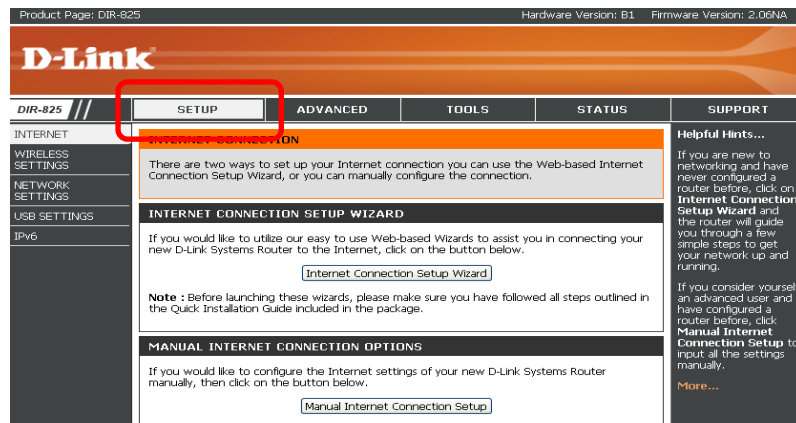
Product Page: DIR-825

Hardware Version: B1 Firmware Version: 2.06NA

D-Link

DIR-825

SETUP

ADVANCED

TOOLS

STATUS

SUPPORT

INTERNET

WIRELESS SETTINGS

NETWORK SETTINGS

USB SETTINGS

IPv6

INTERNET CONNECTION

There are two ways to set up your Internet connection you can use the Web-based Internet Connection Setup Wizard, or you can manually configure the connection.

INTERNET CONNECTION SETUP WIZARD

If you would like to utilize our easy to use Web-based Wizards to assist you in connecting your new D-Link Systems Router to the Internet, click on the button below.

Internet Connection Setup Wizard

**Note :** Before launching these wizards, please make sure you have followed all steps outlined in the Quick Installation Guide included in the package.

MANUAL INTERNET CONNECTION OPTIONS

If you would like to configure the Internet settings of your new D-Link Systems Router manually, then click on the button below.

Manual Internet Connection Setup

Helpful Hints...

If you are new to networking and have never configured a router before, click on **Internet Connection Setup Wizard** and the router will guide you through a few simple steps to get your network up and running.

If you consider yoursel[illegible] an advanced user and have configured a router before, click **Manual Internet Connection Setup** t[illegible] input all the settings manually.

More...